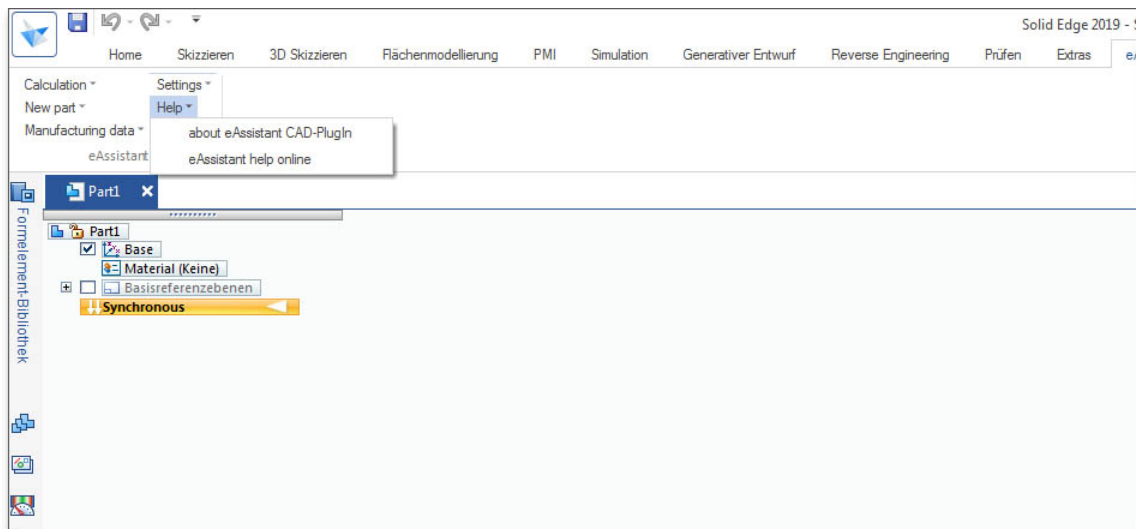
Solid Edge 2019 - S

Home Skizzieren 3D Skizzieren Flächenmodellierung PMI Simulation Generativer Entwurf Reverse Engineering Prüfen Extras eA

Calculation
New part
Manufacturing data
eAssistant

Settings
Help

about eAssistant CAD-PlugIn
eAssistant help online

Part1

Formelement-Bibliothek

Part1
Base
Material (Keine)
Basisreferenzebenen
Synchronous